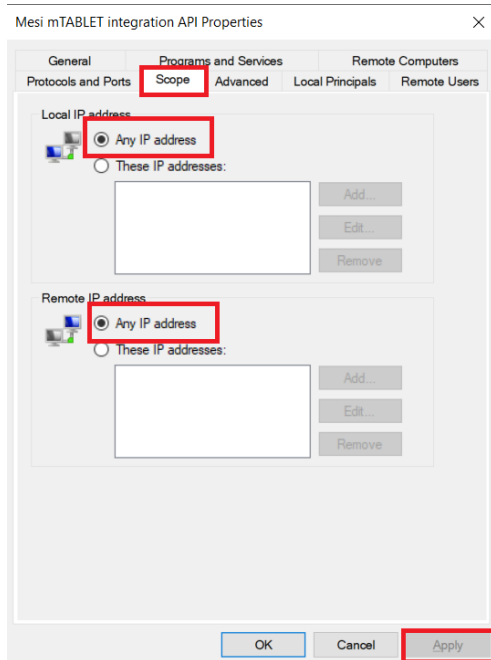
Mesi mTABLET integration API Properties

×

General
Programs and Services
Remote Computers
Protocols and Ports
Scope
Advanced
Local Principals
Remote Users

Local IP address
Any IP address
These IP addresses:
Add...
Edit...
Remove

Remote IP address
Any IP address
These IP addresses:
Add...
Edit...
Remove

OK
Cancel
Apply